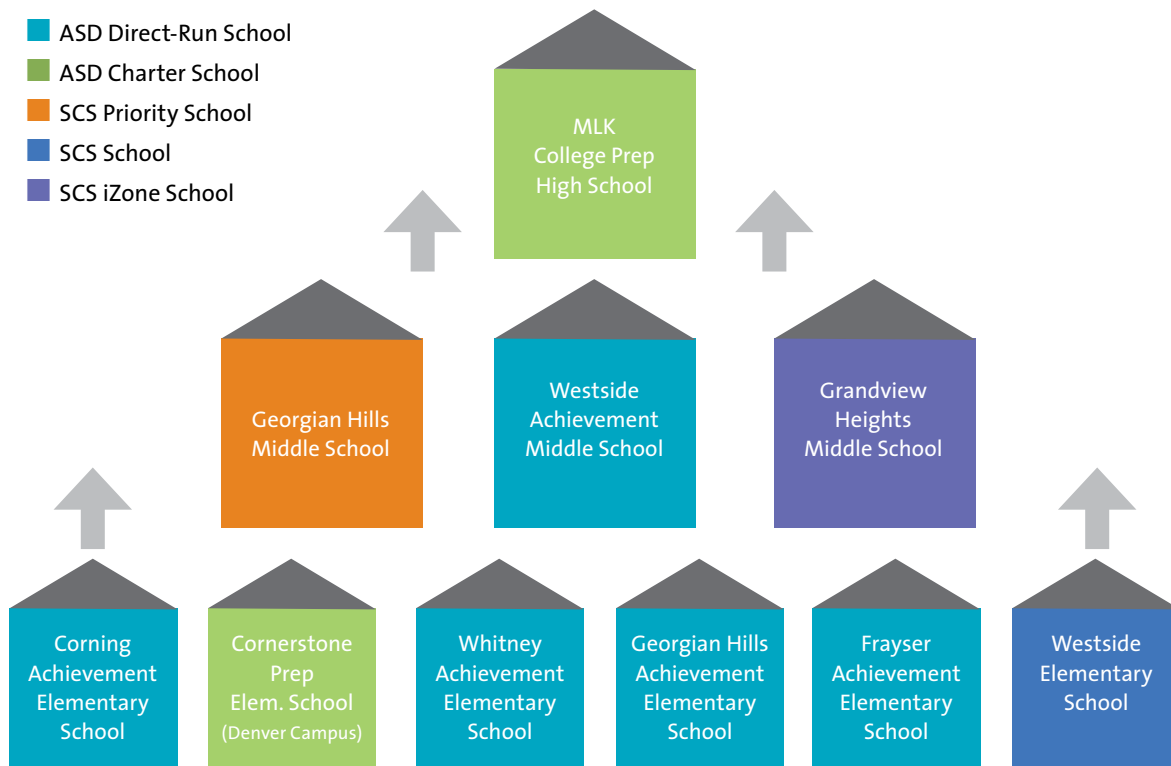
ASD Direct-Run School
ASD Charter School
SCS Priority School
SCS School
SCS iZone School

MLK College Prep High School

Georgian Hills Middle School

Westside Achievement Middle School

Grandview Heights Middle School

Corning Achievement Elementary School

Cornerstone Prep Elem. School (Denver Campus)

Whitney Achievement Elementary School

Georgian Hills Achievement Elementary School

Frayser Achievement Elementary School

Westside Elementary School